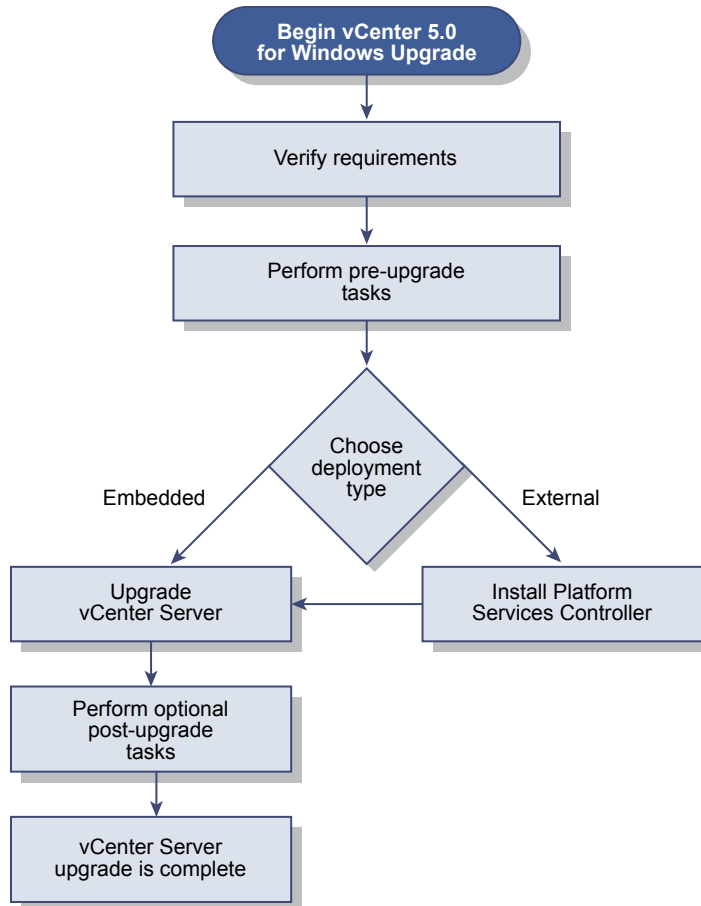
Begin vCenter 5.0 for Windows Upgrade

Verify requirements

Perform pre-upgrade tasks

Choose deployment type

Embedded

External

Upgrade vCenter Server

Install Platform Services Controller

Perform optional post-upgrade tasks

vCenter Server upgrade is complete